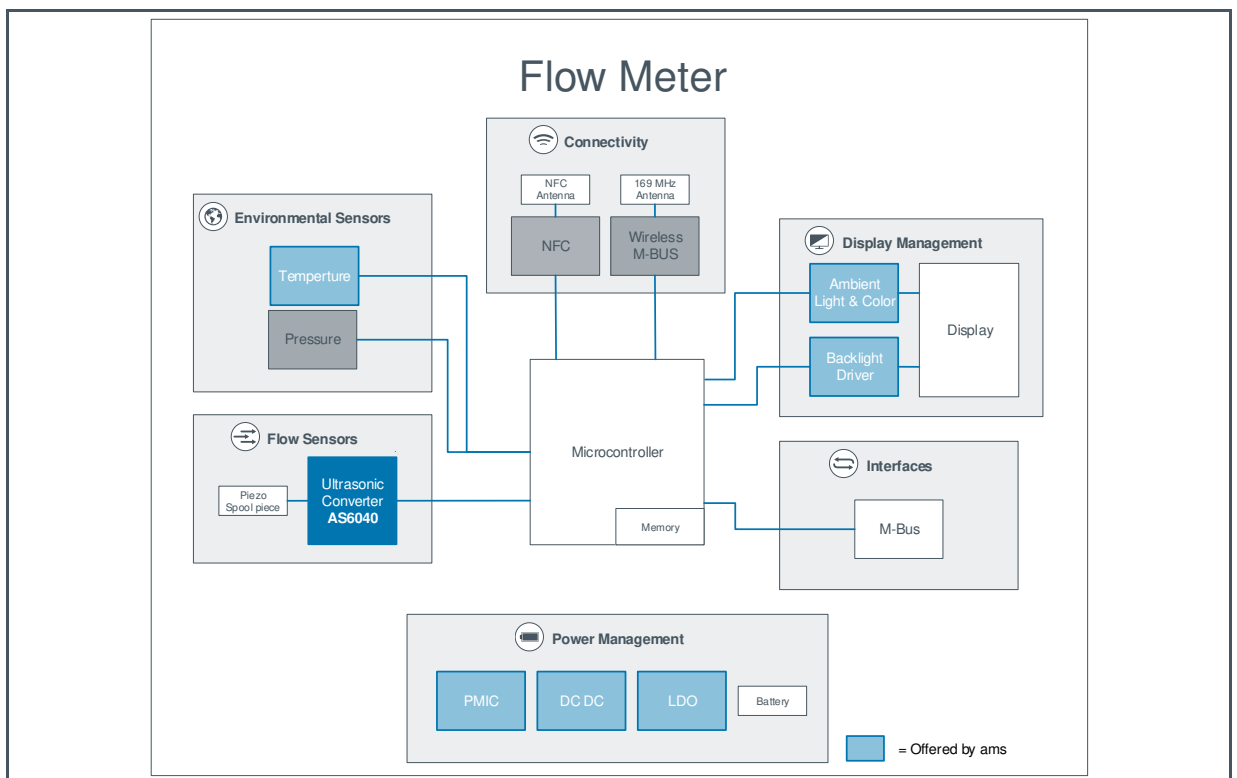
Flow Meter

Connectivity

NFC Antenna

169 MHz Antenna

NFC

Wireless M-BUS

Environmental Sensors

Temperture

Pressure

Display Management

Ambient Light & Color

Backlight Driver

Display

Microcontroller

Memory

Flow Sensors

Piezo Spool piece

Ultrasonic Converter AS6040

Interfaces

M-Bus

Power Management

PMIC

DC DC

LDO

Battery

= Offered by ams